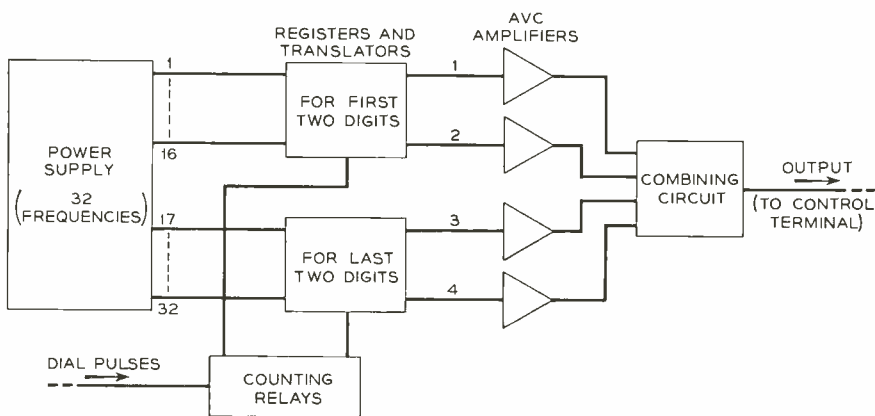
REGISTERS AND TRANSLATORS

AVC AMPLIFIERS

POWER SUPPLY (32 FREQUENCIES)

1

16

17

32

FOR FIRST TWO DIGITS

FOR LAST TWO DIGITS

1

2

3

4

COMBINING CIRCUIT

OUTPUT (TO CONTROL TERMINAL)

DIAL PULSES

COUNTING RELAYS